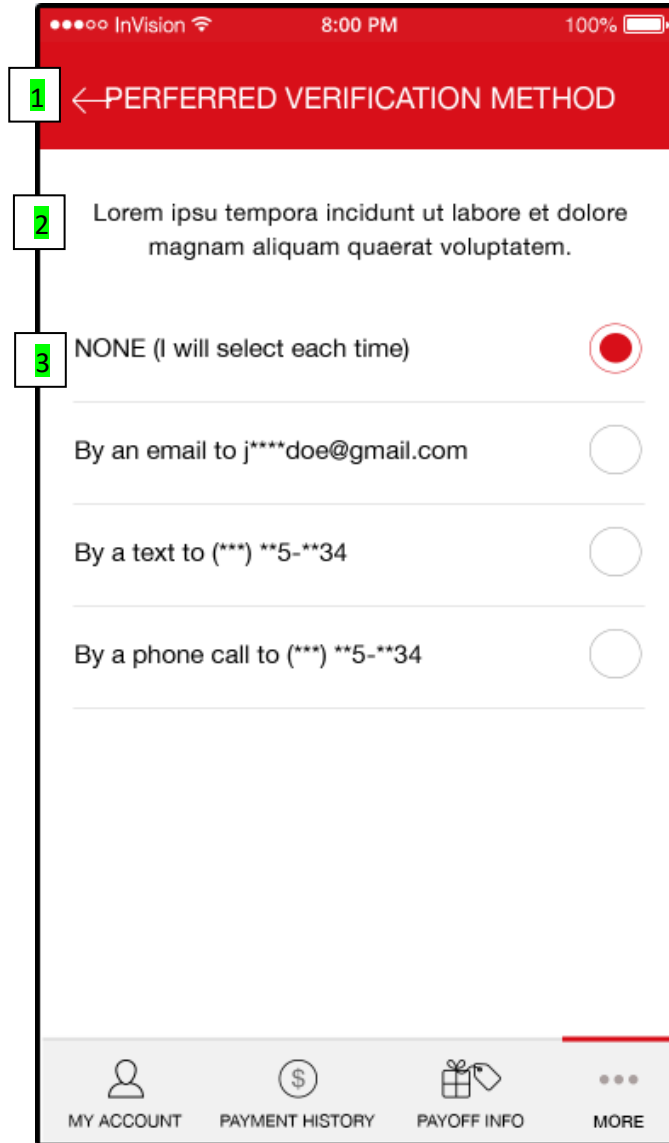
●●●○○ InVision 8:00 PM 100%

1 ← PERFERRED VERIFICATION METHOD

2 Lorem ipsu tempora incidunt ut labore et dolore magnam aliquam quaerat voluptatem.

3 NONE (I will select each time)

By an email to j****doe@gmail.com

By a text to (***) **5-**34

By a phone call to (***) **5-**34

MY ACCOUNT PAYMENT HISTORY PAYOFF INFO MORE